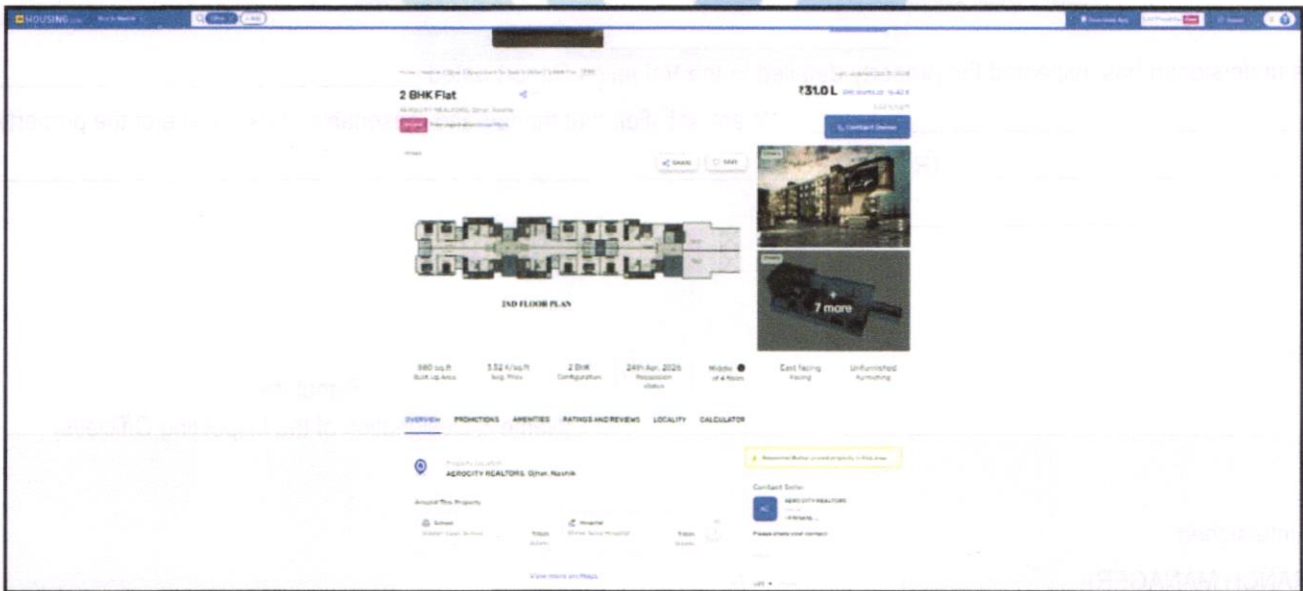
HOUSING.com

2 BHK Flat

AEROCITY REALTORS, Ojhar, Nashik

₹31.0 L

Contact Owner

SHARE

SAVE

2ND FLOOR PLAN

7 more

880 sq.ft
Built Up Area

3.52 K/sq.ft
Avg. Price

2 BHK
Configuration

24th Apr, 2026
Possession status

Middle
of 4 floors

East facing
Facing

Unfurnished
Furnishing

OVERVIEW PROMOTIONS AMENITIES RATINGS AND REVIEWS LOCALITY CALCULATOR

AEROCITY REALTORS, Ojhar, Nashik

Around This Property

Schools

Hospital

Contact Seller

AEROCITY REALTORS

View more on Maps